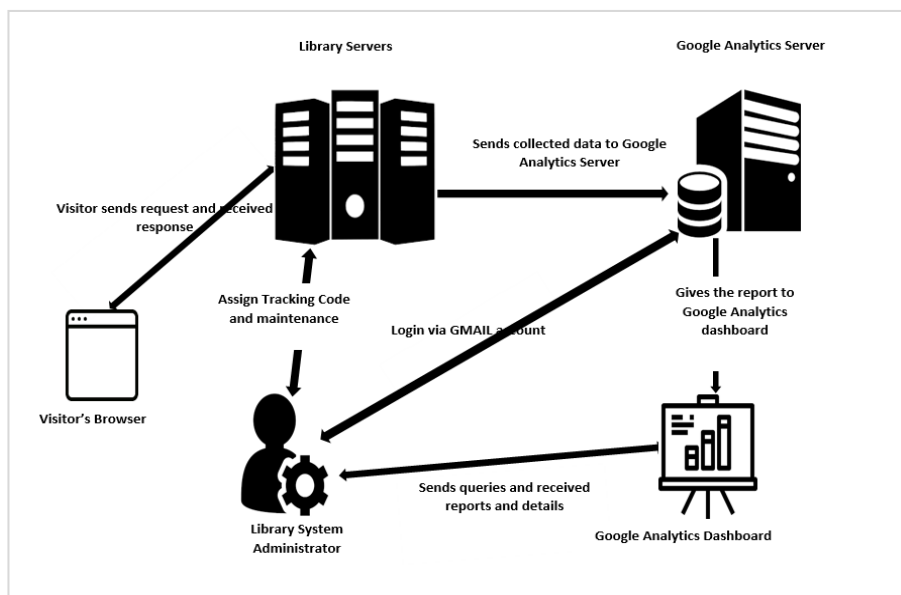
Library Servers

Google Analytics Server

Sends collected data to Google Analytics Server

Visitor sends request and received response

Assign Tracking Code and maintenance

Login via GMAIL account

Gives the report to Google Analytics dashboard

Visitor's Browser

Sends queries and received reports and details

Library System Administrator

Google Analytics Dashboard